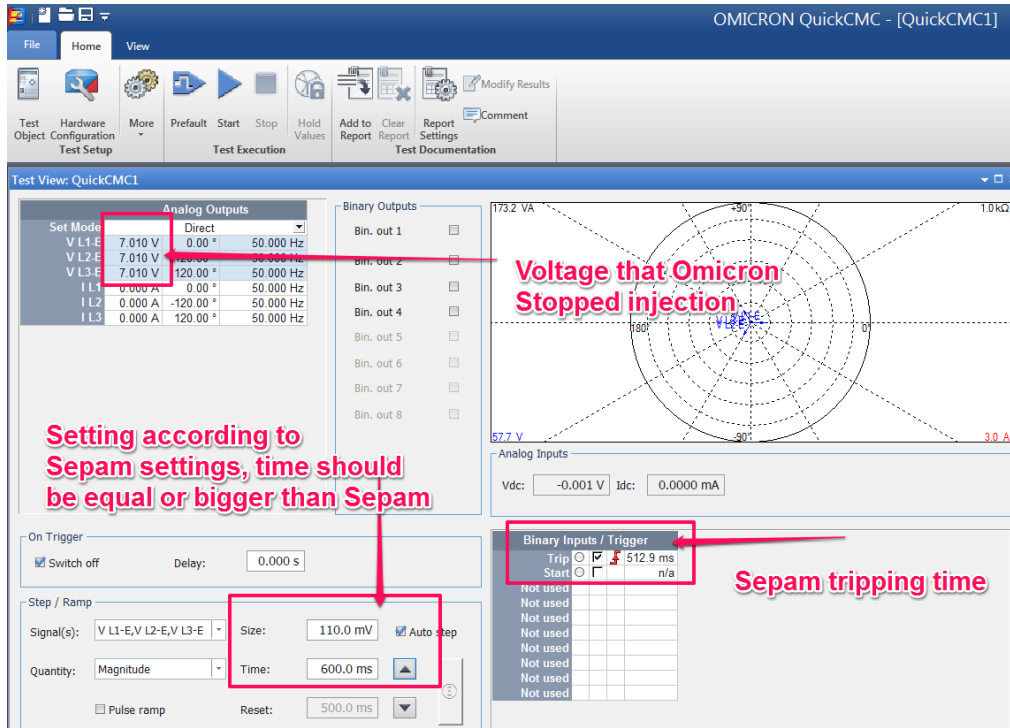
OMICRON QuickCMC - [QuickCMC1]

File Home View

Test Object Hardware Configuration More Test Setup
Prefault Start Stop Hold Values Test Execution
Add to Report Clear Report Report Settings Modify Results Comment Test Documentation

Test View: QuickCMC1

| Analog Outputs | | | |
|---|---|---|---|
| Set Mode | | Direct | |
| V L1-E | 7.010 V | 0.00 ° | 50.000 Hz |
| V L2-E | 7.010 V | -120.00 ° | 50.000 Hz |
| V L3-E | 7.010 V | 120.00 ° | 50.000 Hz |
| I L1 | 0.000 A | 0.00 ° | 50.000 Hz |
| I L2 | 0.000 A | -120.00 ° | 50.000 Hz |
| I L3 | 0.000 A | 120.00 ° | 50.000 Hz |

Binary Outputs
Bin. out 1
Bin. out 2
Bin. out 3
Bin. out 4
Bin. out 5
Bin. out 6
Bin. out 7
Bin. out 8

173.2 VA
90°
1.0 kΩ
180°
-90°
57.7 V
3.0 A

Voltage that Omicron Stopped injection

Setting according to Sepam settings, time should be equal or bigger than Sepam

Analog Inputs
Vdc: -0.001 V Idc: 0.0000 mA

On Trigger
Switch off Delay: 0.000 s

| Binary Inputs / Trigger | |
|---|---|
| Trip | 512.9 ms |
| Start | n/a |
| Not used | |
| Not used | |
| Not used | |
| Not used | |
| Not used | |
| Not used | |
| Not used | |
| Not used | |

Sepam tripping time

Step / Ramp
Signal(s): V L1-E,V L2-E,V L3-E Size: 110.0 mV Auto step
Quantity: Magnitude Time: 600.0 ms
Pulse ramp Reset: 500.0 ms